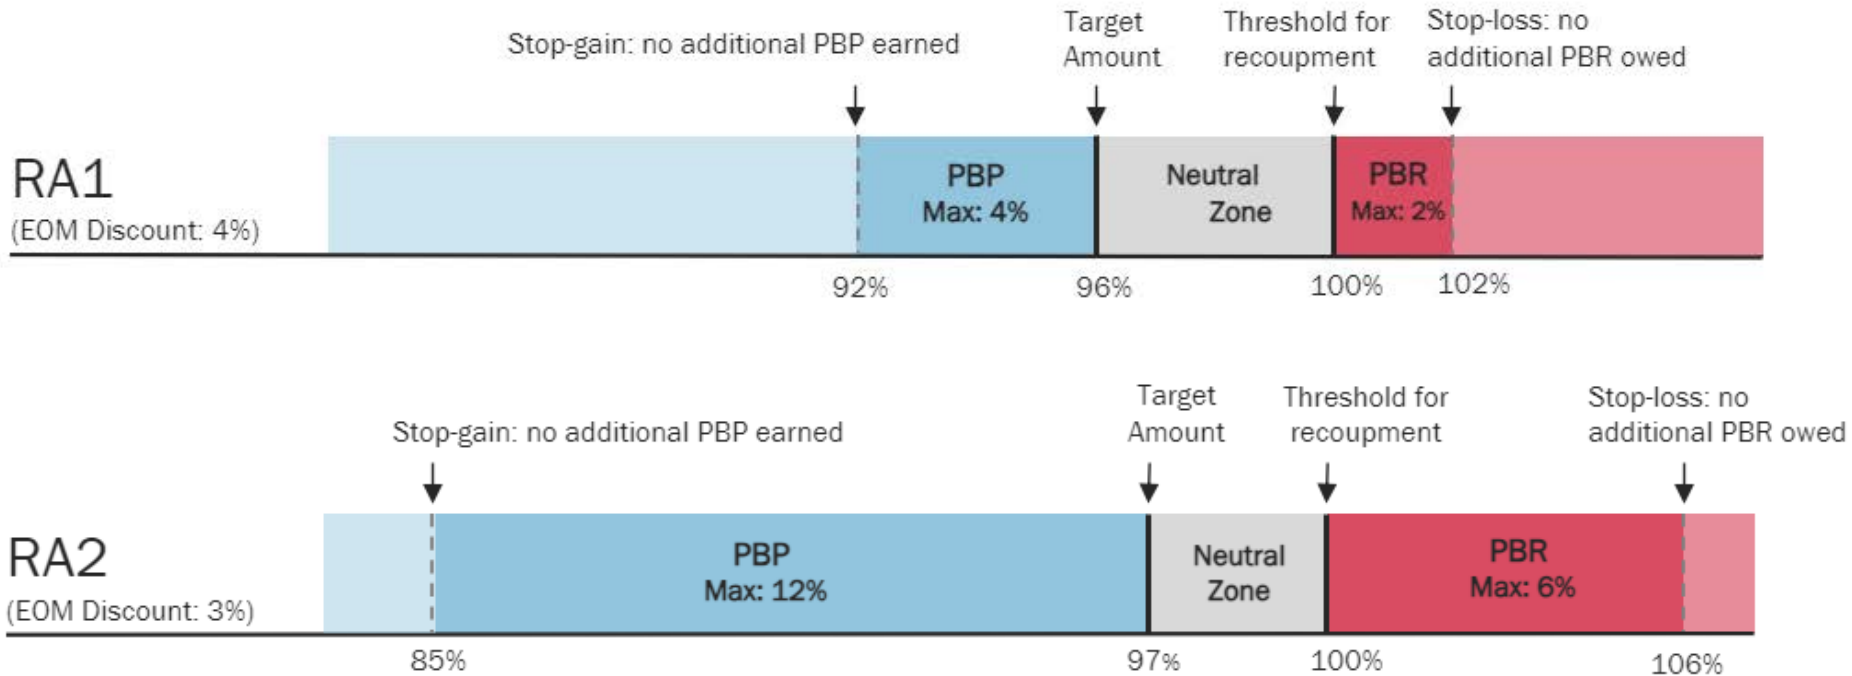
RA1
(EOM Discount: 4%)

Stop-gain: no additional PBP earned

Target Amount

Threshold for recoupment

Stop-loss: no additional PBR owed

PBP
Max: 4%

Neutral Zone

PBR
Max: 2%

92%

96%

100%

102%

RA2
(EOM Discount: 3%)

Stop-gain: no additional PBP earned

Target Amount

Threshold for recoupment

Stop-loss: no additional PBR owed

PBP
Max: 12%

Neutral Zone

PBR
Max: 6%

85%

97%

100%

106%